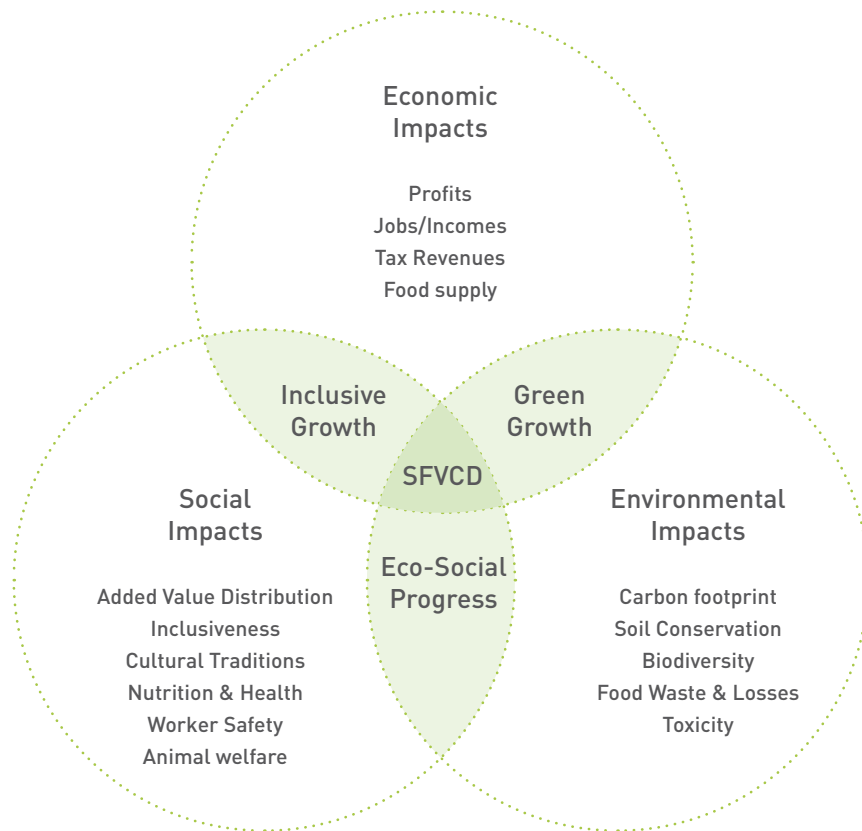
Economic Impacts

Profits
Jobs/Incomes
Tax Revenues
Food supply

Inclusive Growth

Green Growth

SFVCD

Social Impacts

Added Value Distribution
Inclusiveness
Cultural Traditions
Nutrition & Health
Worker Safety
Animal welfare

Eco-Social Progress

Environmental Impacts

Carbon footprint
Soil Conservation
Biodiversity
Food Waste & Losses
Toxicity